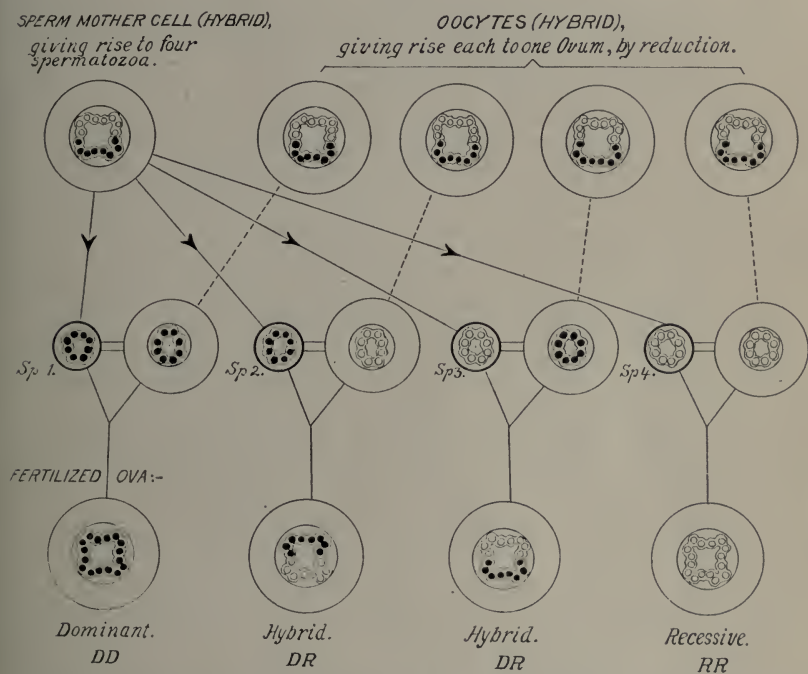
SPERM MOTHER CELL (HYBRID), giving rise to four spermatozoa.

OOCYTES (HYBRID), giving rise each to one Ovum, by reduction.

Sp 1.

Sp 2.

Sp 3.

Sp 4.

FERTILIZED OVA:-

Dominant. DD

Hybrid. DR

Hybrid. DR

Recessive. RR